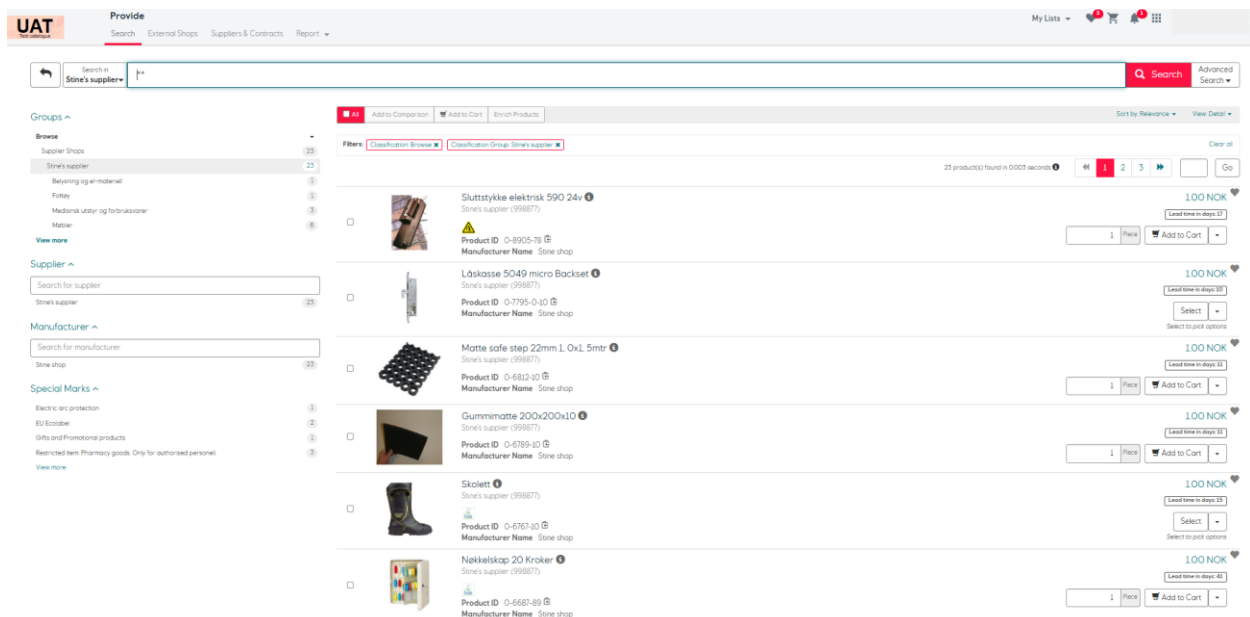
UAT
Test catalogue

Provide
Search External Shops Suppliers & Contracts Report

My Lists 3 1

Search in Stine's supplier
*
Search
Advanced Search

Groups
Browse
Supplier Shops 23
Stine's supplier 23
Belysning og el-materiell 1
Fottøy 1
Medisinsk utstyr og forbruksvarer 3
Møbler 6
View more

Supplier
Search for supplier
Stine's supplier 23

Manufacturer
Search for manufacturer
Stine shop 23

Special Marks
Electric arc protection 1
EU Ecolabel 2
Gifts and Promotional products 1
Restricted item: Pharmacy goods. Only for authorised personell 3
View more

All Add to Comparison Add to Cart Enrich Products
Sort by Relevance View Detail

Filters: Classification Browse Classification Group: Stine's supplier
Clear all

23 product(s) found in 0.003 seconds
1 2 3
Go

Sluttstykke elektrisk 590 24v
Stine's supplier (998877)
Product ID 0-8905-78
Manufacturer Name Stine shop
1.00 NOK
Lead time in days: 17
1 Piece Add to Cart

Låskasse 5049 micro Backset
Stine's supplier (998877)
Product ID 0-7795-0-10
Manufacturer Name Stine shop
1.00 NOK
Lead time in days: 10
Select
Select to pick options

Matte safe step 22mm 1, 0x1, 5mtr
Stine's supplier (998877)
Product ID 0-6812-10
Manufacturer Name Stine shop
1.00 NOK
Lead time in days: 11
1 Piece Add to Cart

Gummimatte 200x200x10
Stine's supplier (998877)
Product ID 0-6789-10
Manufacturer Name Stine shop
1.00 NOK
Lead time in days: 11
1 Piece Add to Cart

Skolett
Stine's supplier (998877)
Product ID 0-6767-10
Manufacturer Name Stine shop
1.00 NOK
Lead time in days: 15
Select
Select to pick options

Nøkkelskap 20 Kroker
Stine's supplier (998877)
Product ID 0-6687-89
Manufacturer Name Stine shop
1.00 NOK
Lead time in days: 41
1 Piece Add to Cart